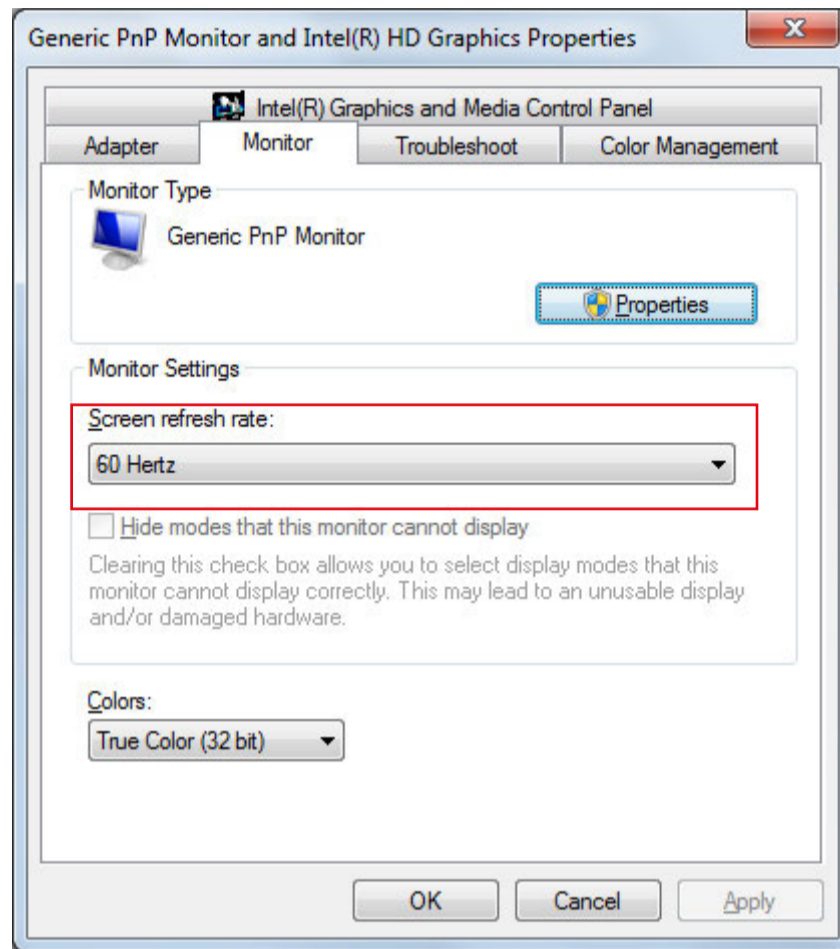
Generic PnP Monitor and Intel(R) HD Graphics Properties

X

Intel(R) Graphics and Media Control Panel

Adapter

Monitor

Troubleshoot

Color Management

Monitor Type

Generic PnP Monitor

Properties

Monitor Settings

Screen refresh rate:

60 Hertz

Hide modes that this monitor cannot display

Clearing this check box allows you to select display modes that this monitor cannot display correctly. This may lead to an unusable display and/or damaged hardware.

Colors:

True Color (32 bit)

OK

Cancel

Apply